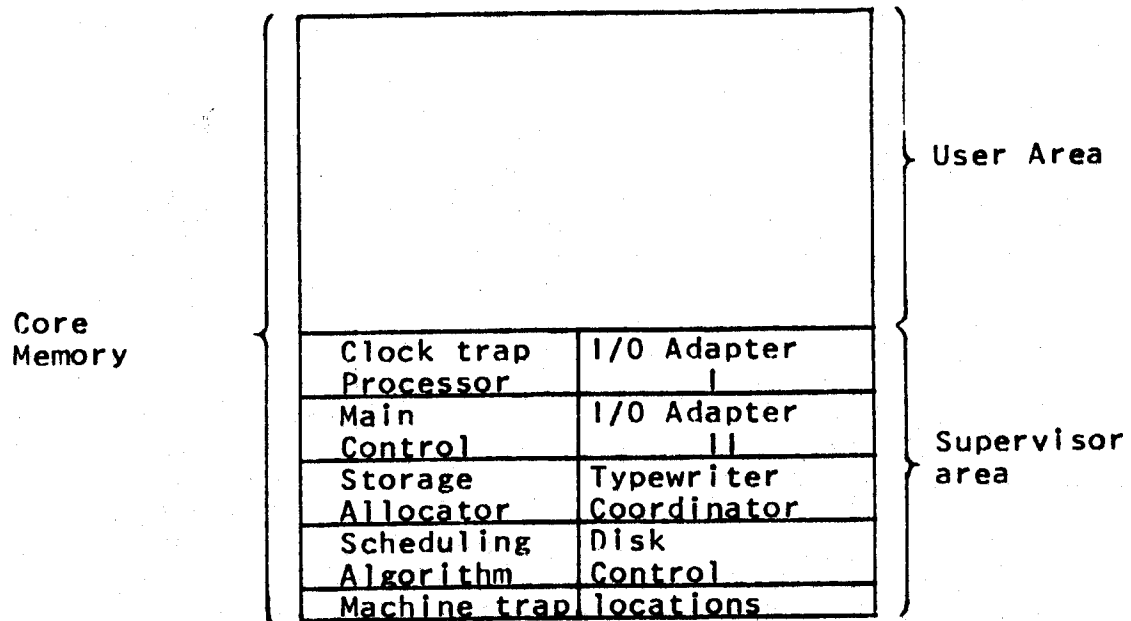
User Area

Core Memory

| Clock trap Processor | I/O Adapter I |
|---|---|
| Main Control | I/O Adapter II |
| Storage Allocator | Typewriter Coordinator |
| Scheduling Algorithm | Disk Control |
| Machine trap | locations |

Supervisor area